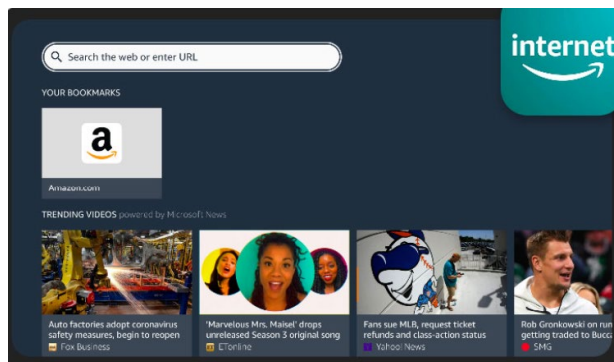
Search the web or enter URL

internet

YOUR BOOKMARKS

a

Amazon.com

TRENDING VIDEOS powered by Microsoft News

Auto factories adopt coronavirus safety measures, begin to reopen
Fox Business

'Marvelous Mrs. Maisel' drops unreleased Season 3 original song
ETonline

Fans sue MLB, request ticket refunds and class-action status
Yahoo! News

Rob Gronkowski on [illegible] getting traded to Bucc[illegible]
SMG